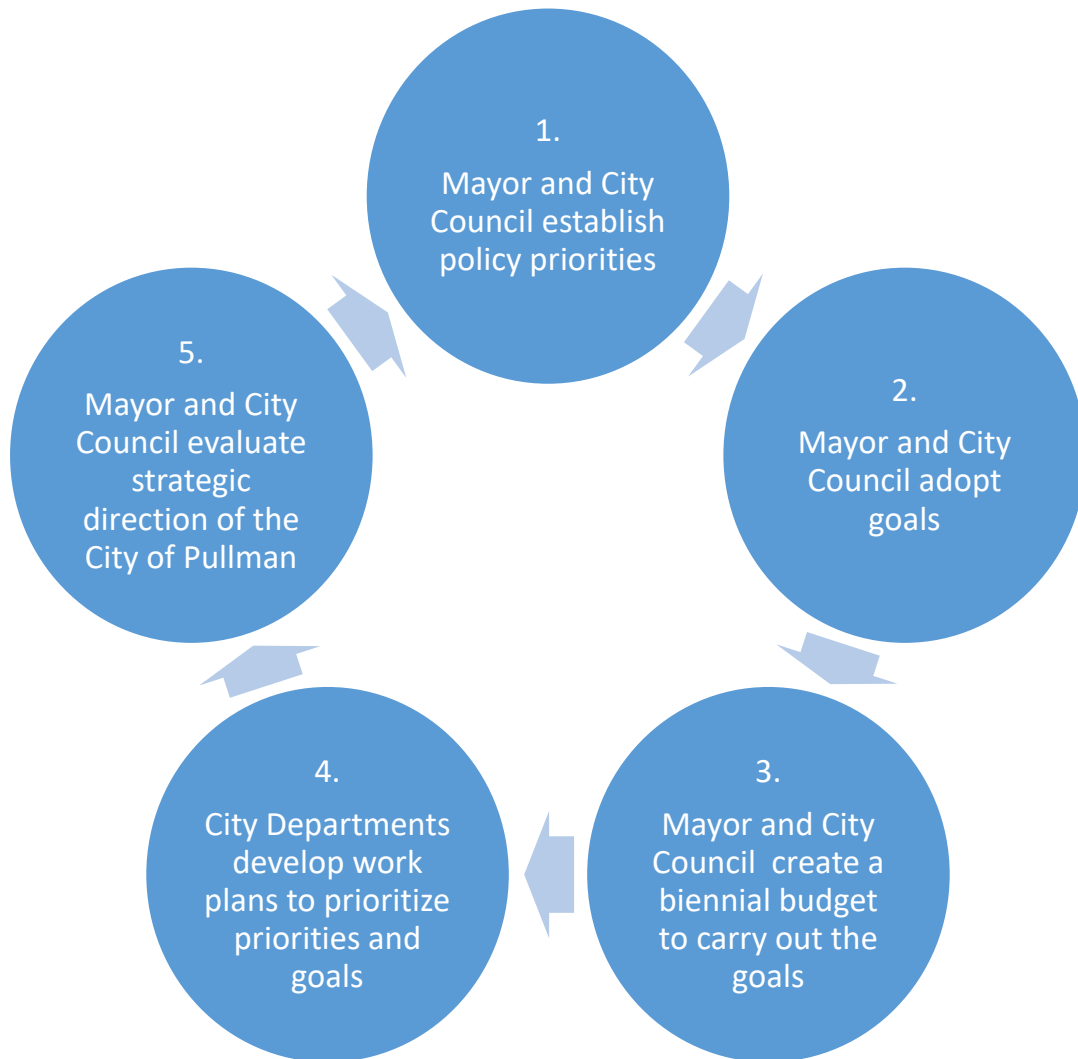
1.

Mayor and City Council establish policy priorities

2.

Mayor and City Council adopt goals

3.

Mayor and City Council create a biennial budget to carry out the goals

4.

City Departments develop work plans to prioritize priorities and goals

5.

Mayor and City Council evaluate strategic direction of the City of Pullman